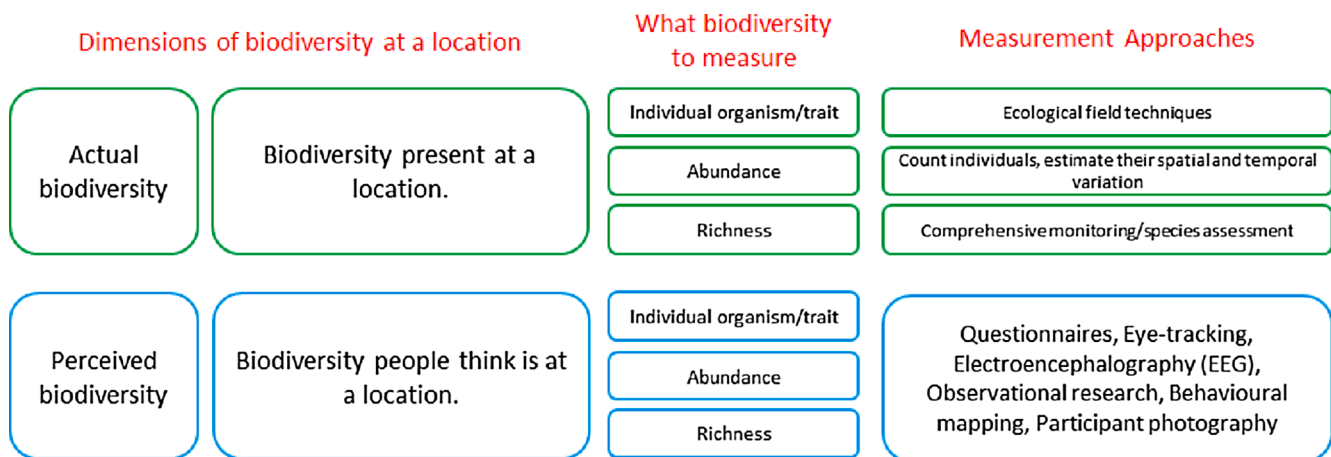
Dimensions of biodiversity at a location

What biodiversity to measure

Measurement Approaches

Actual biodiversity

Biodiversity present at a location.

Individual organism/trait

Abundance

Richness

Ecological field techniques

Count individuals, estimate their spatial and temporal variation

Comprehensive monitoring/species assessment

Perceived biodiversity

Biodiversity people think is at a location.

Individual organism/trait

Abundance

Richness

Questionnaires, Eye-tracking, Electroencephalography (EEG), Observational research, Behavioural mapping, Participant photography